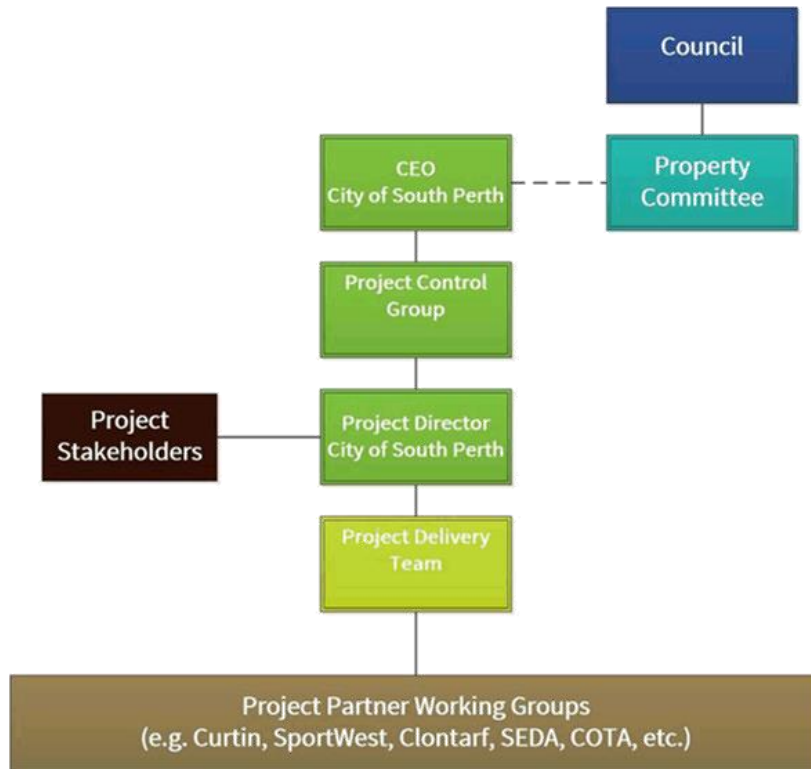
Council

CEO
City of South Perth

Property Committee

Project Control Group

Project Stakeholders

Project Director
City of South Perth

Project Delivery Team

Project Partner Working Groups
(e.g. Curtin, SportWest, Clontarf, SEDA, COTA, etc.)